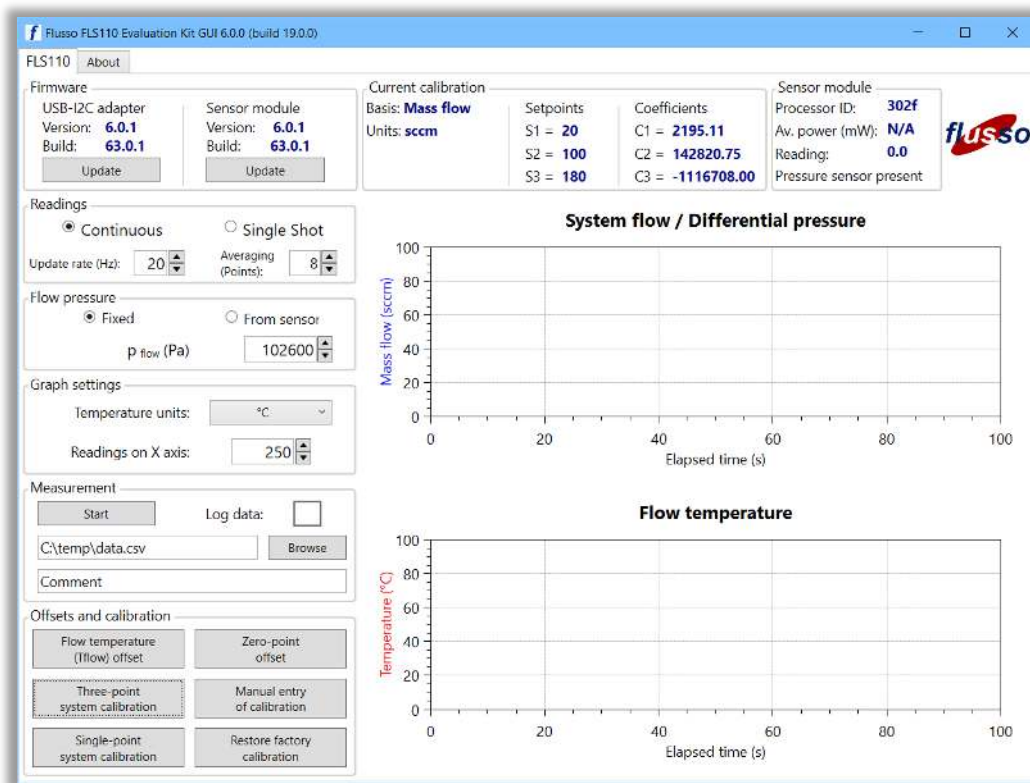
Flusso FLS110 Evaluation Kit GUI 6.0.0 (build 19.0.0)

FLS110 About

Firmware
USB-I2C adapter
Version: 6.0.1
Build: 63.0.1
Update

Sensor module
Version: 6.0.1
Build: 63.0.1
Update

Current calibration
Basis: Mass flow
Units: sccm

Setpoints
S1 = 20
S2 = 100
S3 = 180

Coefficients
C1 = 2195.11
C2 = 142820.75
C3 = -1116708.00

Sensor module
Processor ID: 302f
Av. power (mW): N/A
Reading: 0.0
Pressure sensor present

flusso

Readings
Continuous Single Shot
Update rate (Hz): 20
Averaging (Points): 8

Flow pressure
Fixed From sensor
p flow (Pa) 102600

Graph settings
Temperature units: °C
Readings on X axis: 250

Measurement
Start Log data:
C:\temp\data.csv Browse
Comment

Offsets and calibration
Flow temperature (Tflow) offset
Zero-point offset
Three-point system calibration
Manual entry of calibration
Single-point system calibration
Restore factory calibration

System flow / Differential pressure
Mass flow (sccm)
100
80
60
40
20
0
0 20 40 60 80 100
Elapsed time (s)

Flow temperature
Temperature (°C)
100
80
60
40
20
0
0 20 40 60 80 100
Elapsed time (s)